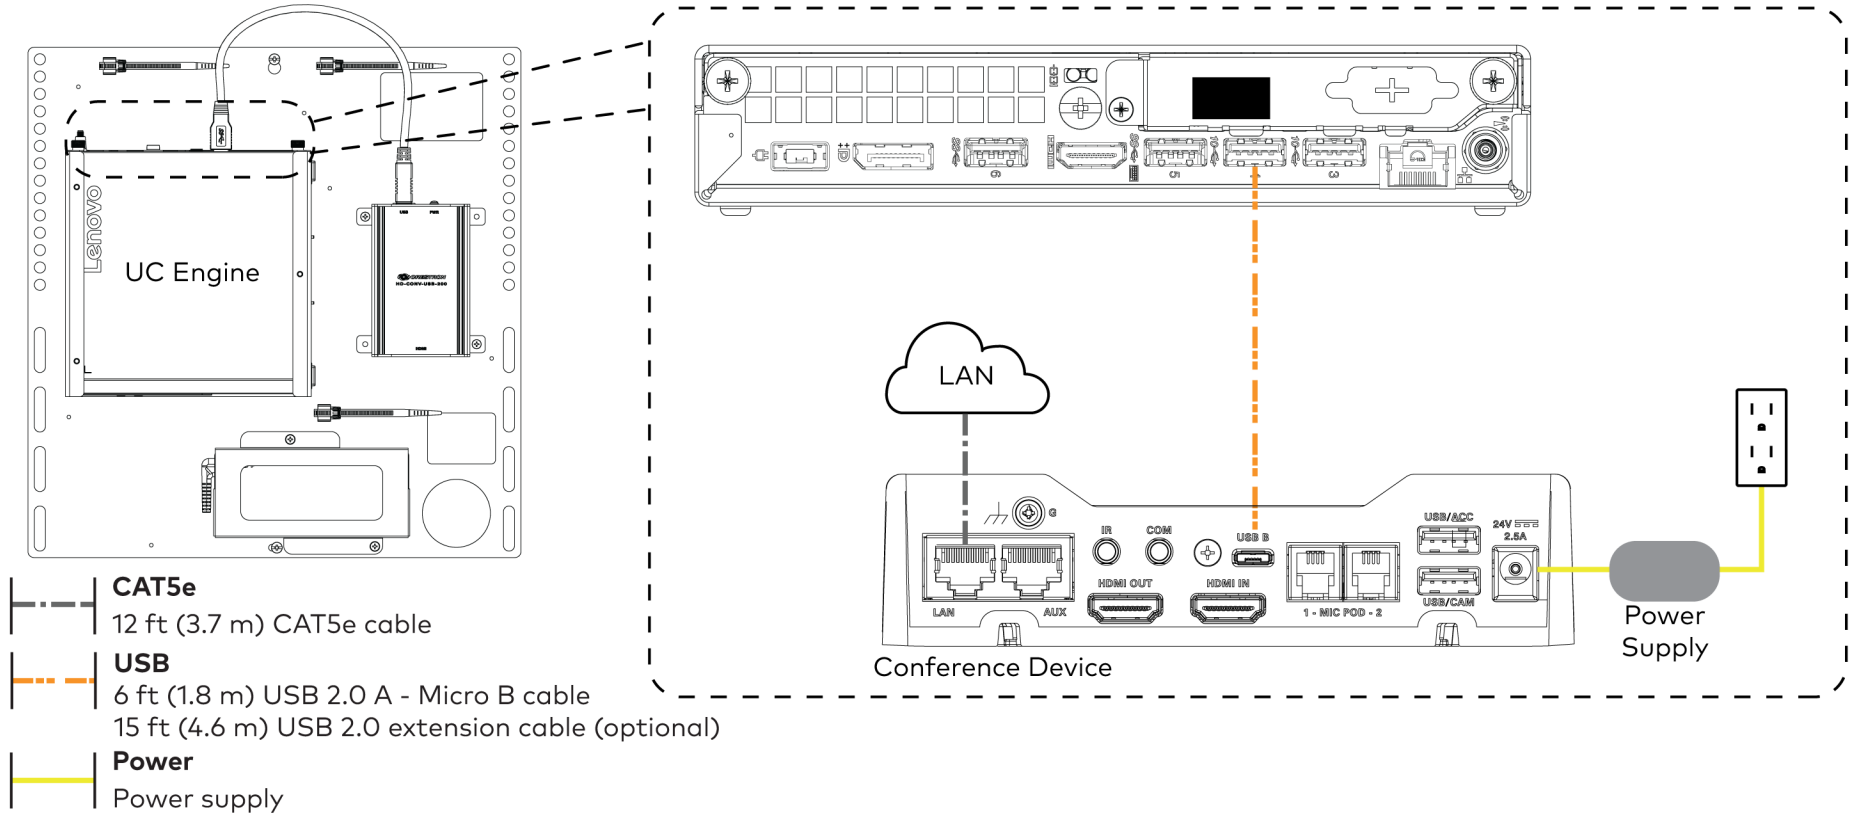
Lenovo
UC Engine

CRESTRON
HD-CONV-USB-200

LAN

G
IR
COM
USB B
USB/ACC
24V
2.5A
LAN
AUX
HDMI OUT
HDMI IN
1 - MIC POD - 2
USB/CAM

Conference Device

Power Supply

CAT5e
12 ft (3.7 m) CAT5e cable

USB
6 ft (1.8 m) USB 2.0 A - Micro B cable
15 ft (4.6 m) USB 2.0 extension cable (optional)

Power
Power supply